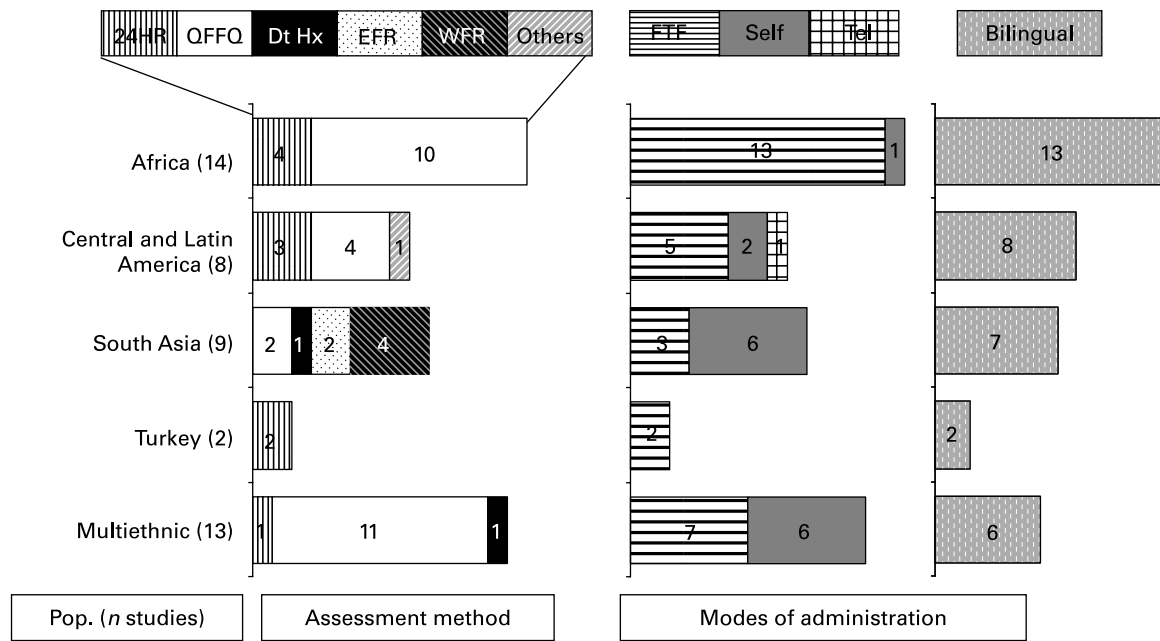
24HR QFFQ Dt Hx EFR WFR Others

FTF Self Tel

Bilingual

Africa (14) 4 10 13 1 13

Central and Latin America (8) 3 4 1 5 2 1 8

South Asia (9) 2 1 2 4 3 6 7

Turkey (2) 2 2 2

Multiethnic (13) 1 11 1 7 6 6

Pop. ($n$ studies)

Assessment method

Modes of administration